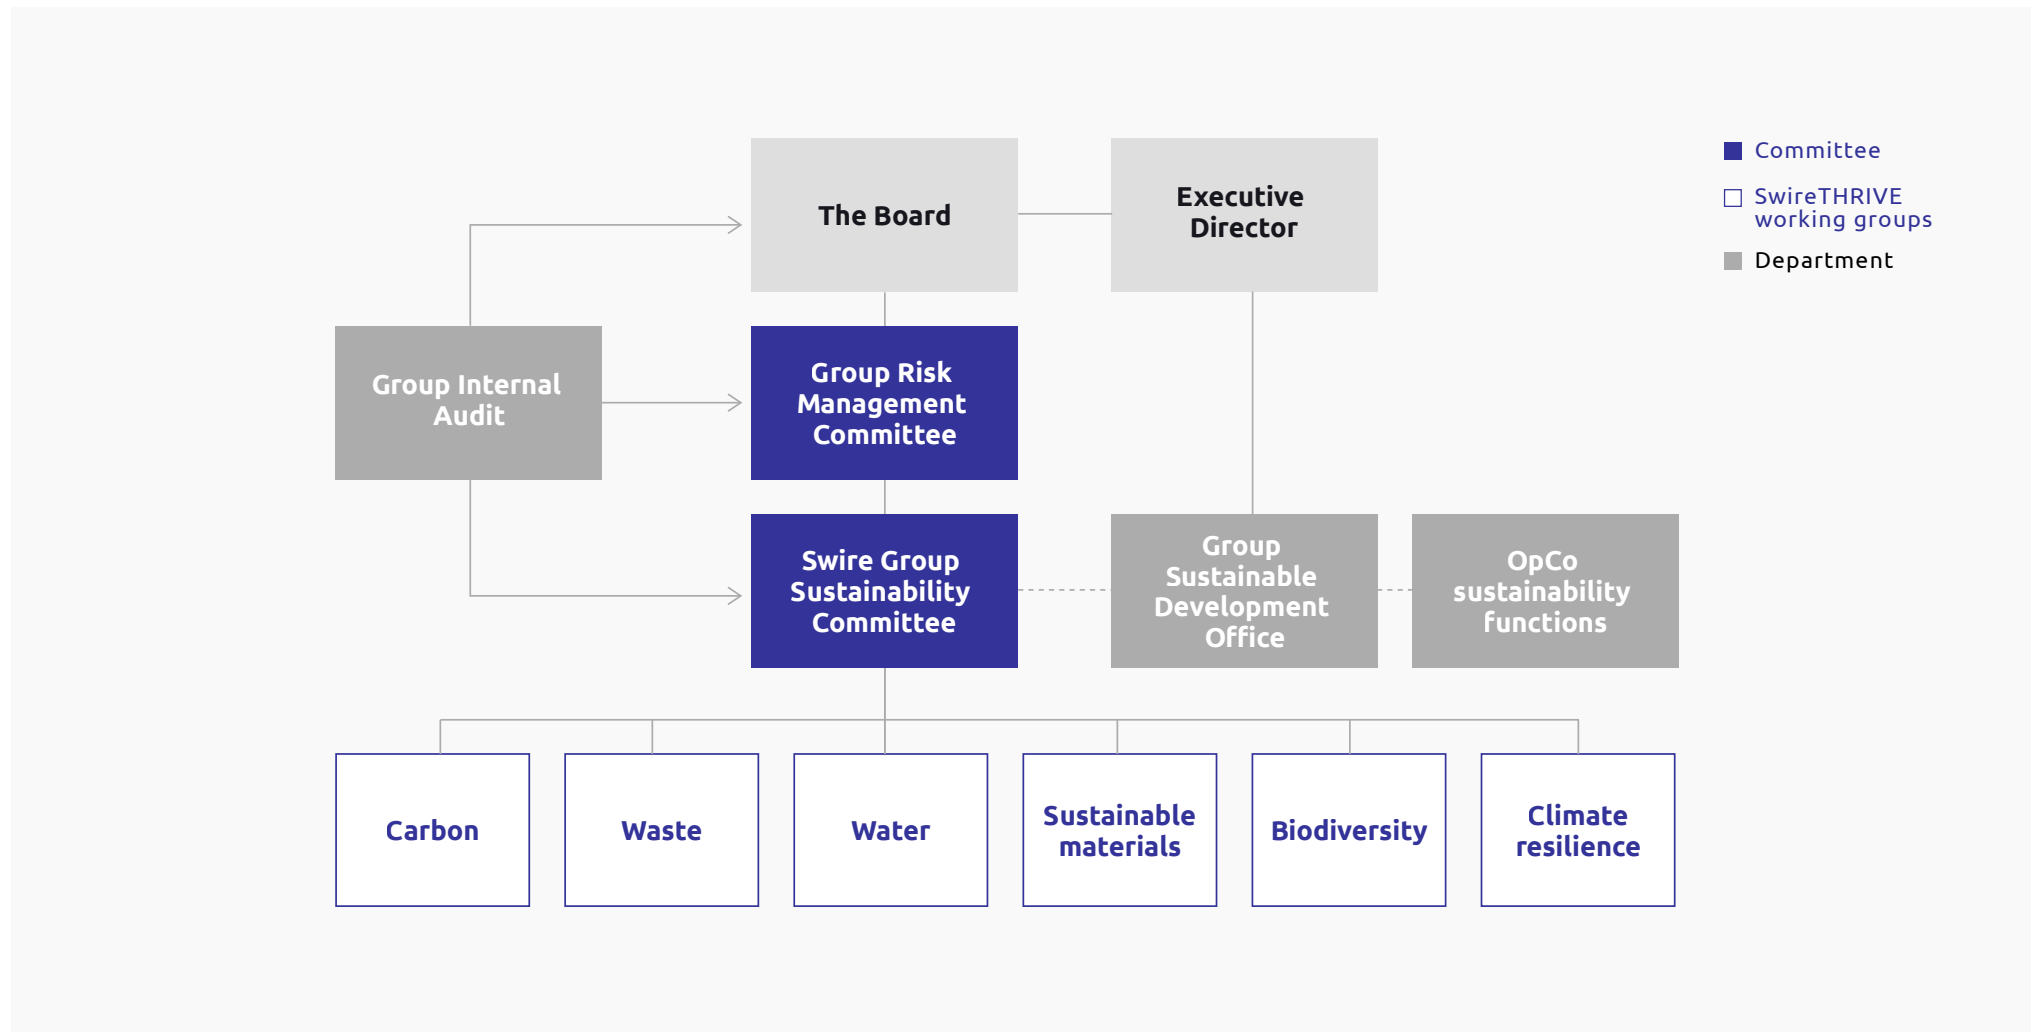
The Board

Executive Director

Committee

SwireTHRIVE working groups

Department

Group Internal Audit

Group Risk Management Committee

Swire Group Sustainability Committee

Group Sustainable Development Office

OpCo sustainability functions

Carbon

Waste

Water

Sustainable materials

Biodiversity

Climate resilience